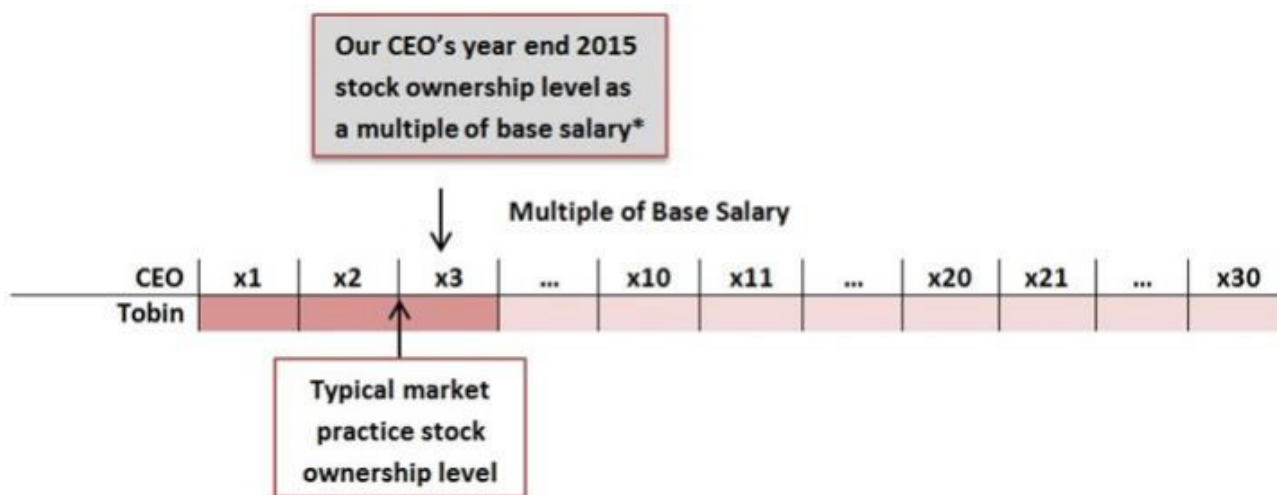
Our CEO's year end 2015 stock ownership level as a multiple of base salary*

Multiple of Base Salary

| CEO | x1 | x2 | x3 | ... | x10 | x11 | ... | x20 | x21 | ... | x30 |
|---|---|---|---|---|---|---|---|---|---|---|---|
| Tobin | | | | | | | | | | | |

Typical market practice stock ownership level